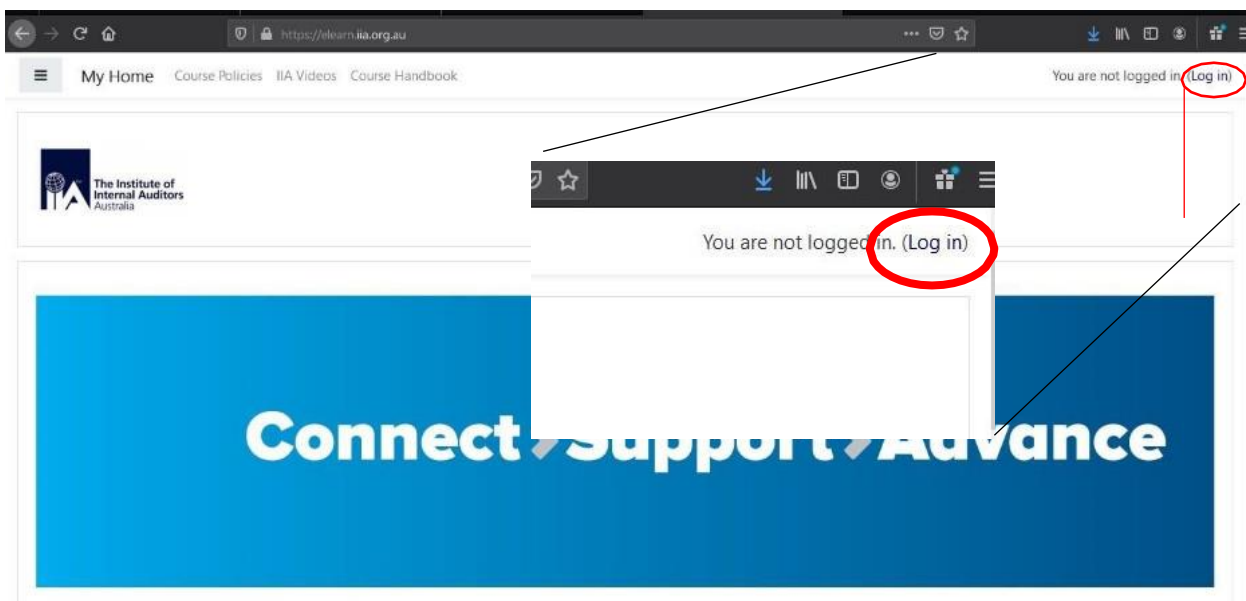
https://elearn.iia.org.au

My Home Course Policies IIA Videos Course Handbook

You are not logged in. (Log in)

IIA The Institute of Internal Auditors Australia

You are not logged in. (Log in)

Connect Support Advance